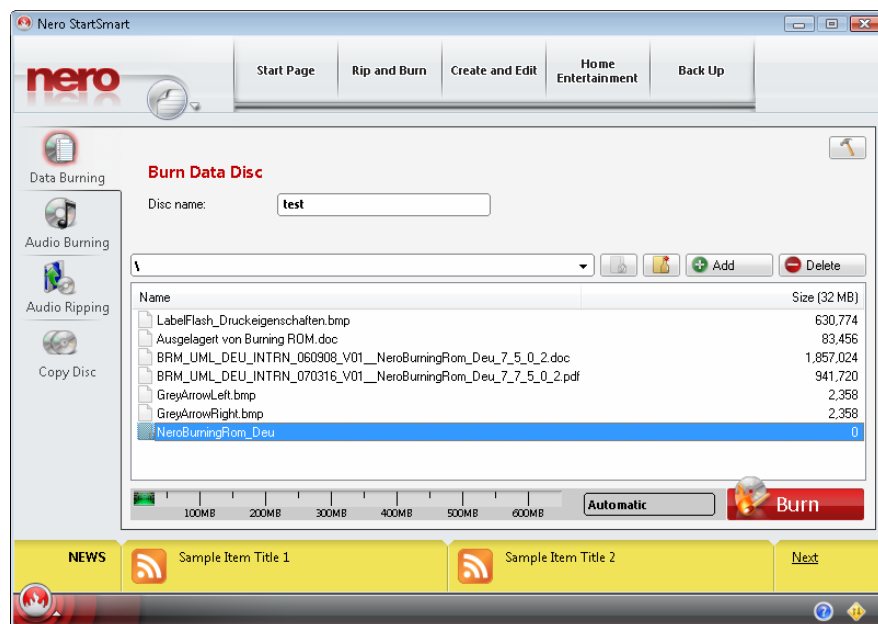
Nero StartSmart

nero

Start Page | Rip and Burn | Create and Edit | Home Entertainment | Back Up

Data Burning
Audio Burning
Audio Ripping
Copy Disc

Burn Data Disc

Disc name: test

\

Add
Delete

| Name | Size (32 MB) |
|---|---|
| LabelFlash_Druckeigenschaften.bmp | 630,774 |
| Ausgelagert von Burning ROM.doc | 83,456 |
| BRM_UML_DEU_INTRN_060908_V01__NeroBurningRom_Deu_7_5_0_2.doc | 1,857,024 |
| BRM_UML_DEU_INTRN_070316_V01__NeroBurningRom_Deu_7_7_5_0_2.pdf | 941,720 |
| GreyArrowLeft.bmp | 2,358 |
| GreyArrowRight.bmp | 2,358 |
| NeroBurningRom_Deu | 0 |

100MB 200MB 300MB 400MB 500MB 600MB

Automatic

Burn

NEWS
Sample Item Title 1
Sample Item Title 2
Next